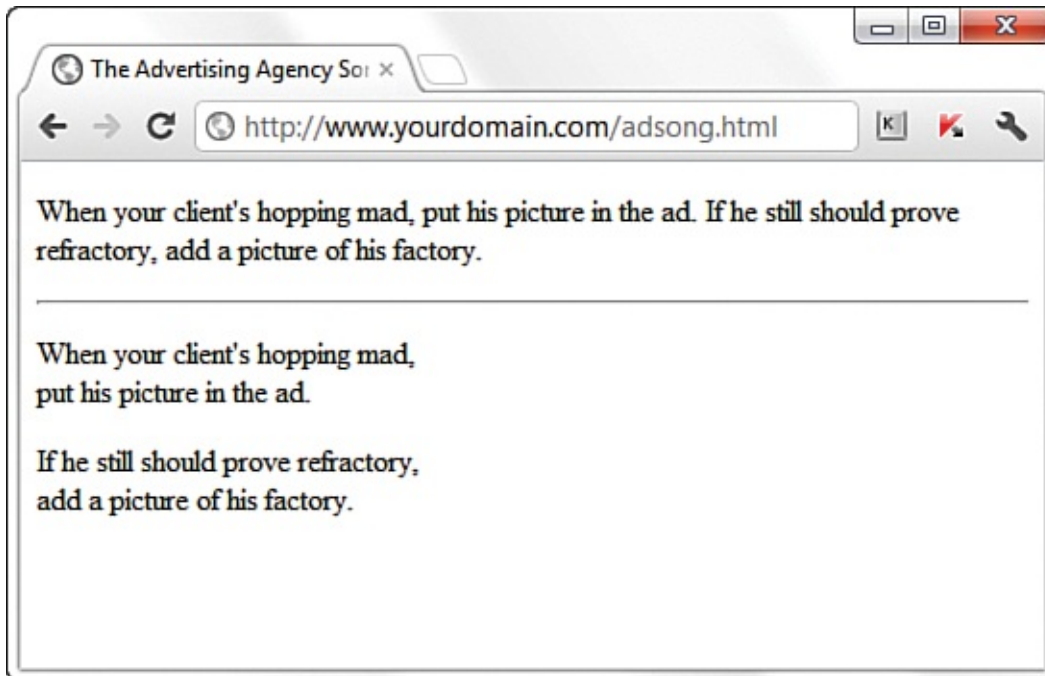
The Advertising Agency Sor ×

http://www.yourdomain.com/adsong.html

When your client's hopping mad, put his picture in the ad. If he still should prove refractory, add a picture of his factory.

When your client's hopping mad,
put his picture in the ad.

If he still should prove refractory,
add a picture of his factory.